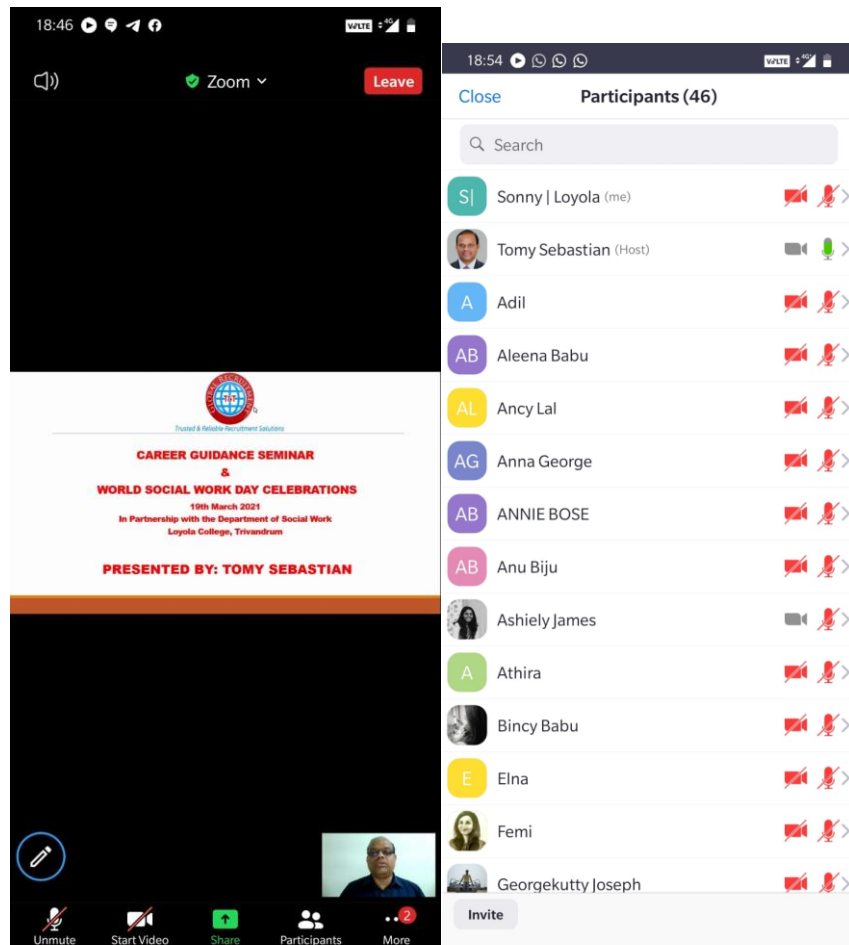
18:46

Zoom

Leave

Trusted & Reliable Recruitment Solutions

CAREER GUIDANCE SEMINAR
&
WORLD SOCIAL WORK DAY CELEBRATIONS
19th March 2021
In Partnership with the Department of Social Work
Loyola College, Trivandrum

PRESENTED BY: TOMY SEBASTIAN

Unmute
Start Video
Share
Participants
2
More

18:54

Close
Participants (46)

Search

S| Sonny | Loyola (me)
Tomy Sebastian (Host)
A Adil
AB Aleena Babu
AL Ancy Lal
AG Anna George
AB ANNIE BOSE
AB Anu Biju
Ashiely James
A Athira
Bincy Babu
E Elna
Femi
Georgekutty Joseph

Invite